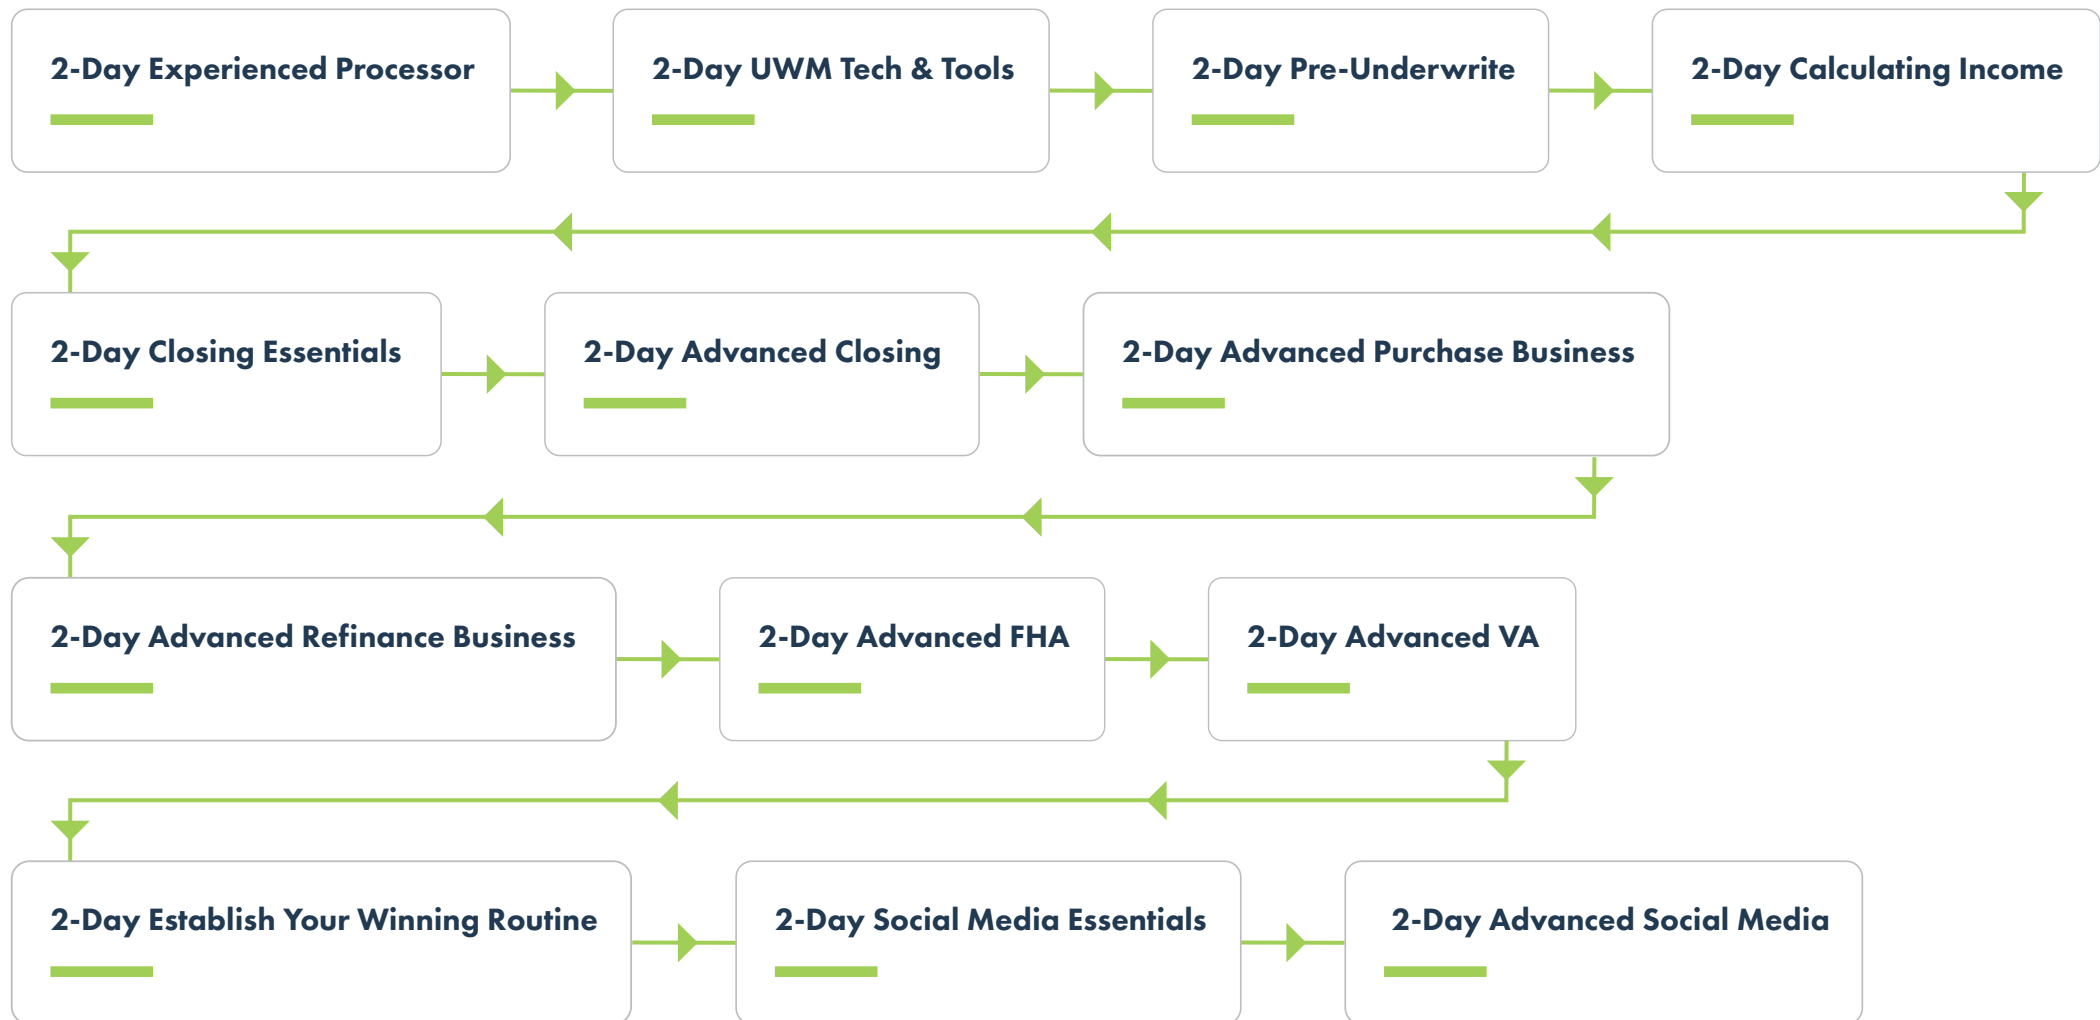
2-Day Experienced Processor

2-Day UWM Tech & Tools

2-Day Pre-Underwrite

2-Day Calculating Income

2-Day Closing Essentials

2-Day Advanced Closing

2-Day Advanced Purchase Business

2-Day Advanced Refinance Business

2-Day Advanced FHA

2-Day Advanced VA

2-Day Establish Your Winning Routine

2-Day Social Media Essentials

2-Day Advanced Social Media